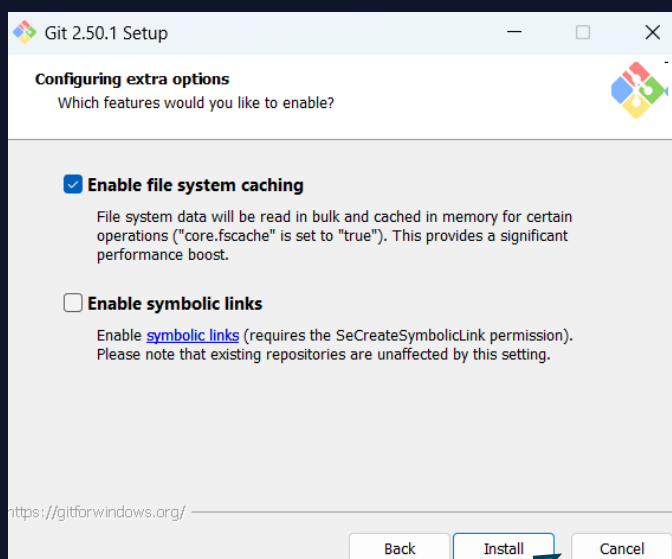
Git 2.50.1 Setup

Configuring extra options
Which features would you like to enable?

Enable file system caching

File system data will be read in bulk and cached in memory for certain operations ("core.fscache" is set to "true"). This provides a significant performance boost.

Enable symbolic links

Enable symbolic links (requires the SeCreateSymbolicLink permission). Please note that existing repositories are unaffected by this setting.

https://gitforwindows.org/

Back
Install
Cancel